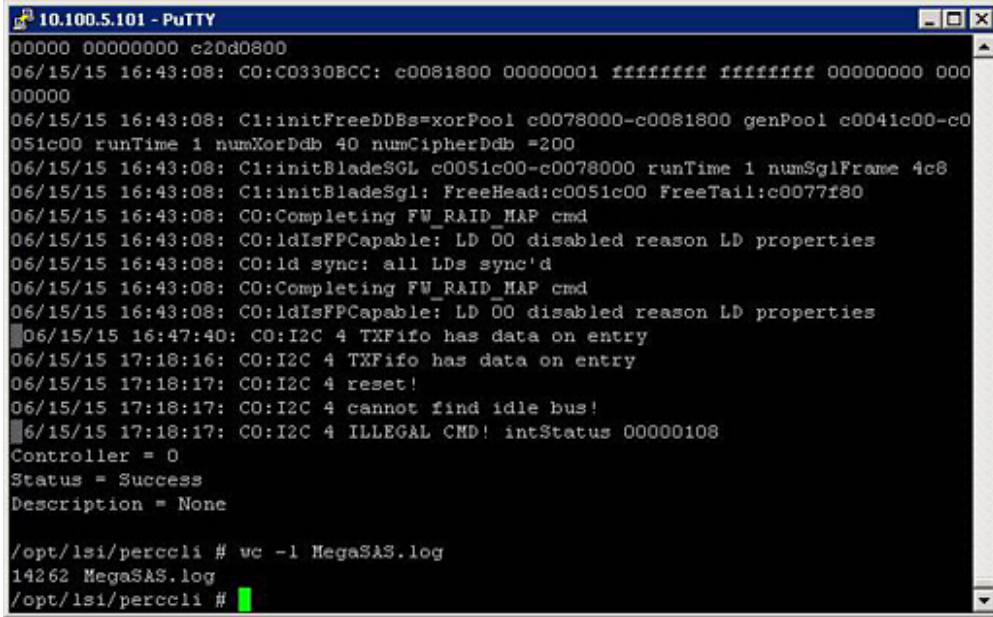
10.100.5.101 - PuTTY
00000 00000000 c20d0800
06/15/15 16:43:08: C0:C0330BCC: c0081800 00000001 ffffffff ffffffff 00000000 000
00000
06/15/15 16:43:08: C1:initFreeDDBs=xorPool c0078000-c0081800 genPool c0041c00-c0
051c00 runTime 1 numXorDdb 40 numCipherDdb =200
06/15/15 16:43:08: C1:initBladeSGL c0051c00-c0078000 runTime 1 numSglFrame 4c8
06/15/15 16:43:08: C1:initBladeSgl: FreeHead:c0051c00 FreeTail:c0077f80
06/15/15 16:43:08: C0:Completing FW_RAID_MAP cmd
06/15/15 16:43:08: C0:ldIsFPCapable: LD 00 disabled reason LD properties
06/15/15 16:43:08: C0:ld sync: all LDs sync'd
06/15/15 16:43:08: C0:Completing FW_RAID_MAP cmd
06/15/15 16:43:08: C0:ldIsFPCapable: LD 00 disabled reason LD properties
06/15/15 16:47:40: C0:I2C 4 TXFifo has data on entry
06/15/15 17:18:16: C0:I2C 4 TXFifo has data on entry
06/15/15 17:18:17: C0:I2C 4 reset!
06/15/15 17:18:17: C0:I2C 4 cannot find idle bus!
6/15/15 17:18:17: C0:I2C 4 ILLEGAL CMD! intStatus 00000108
Controller = 0
Status = Success
Description = None

/opt/lsi/perccli # wc -l MegaSAS.log
14262 MegaSAS.log
/opt/lsi/perccli #